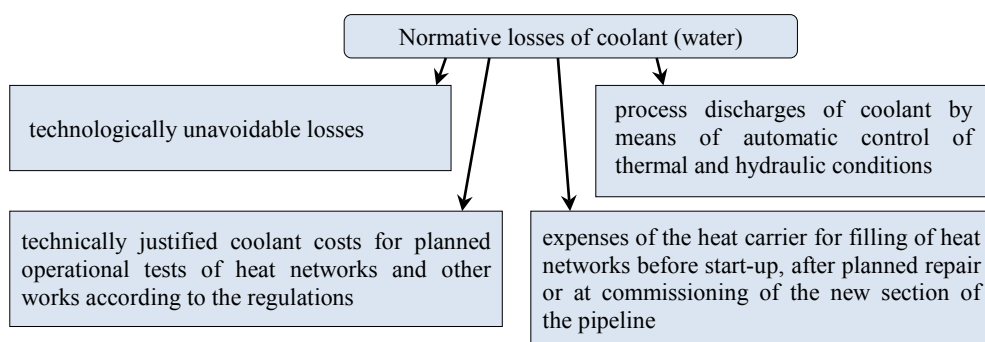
Normative losses of coolant (water)

technologically unavoidable losses

process discharges of coolant by means of automatic control of thermal and hydraulic conditions

technically justified coolant costs for planned operational tests of heat networks and other works according to the regulations

expenses of the heat carrier for filling of heat networks before start-up, after planned repair or at commissioning of the new section of the pipeline